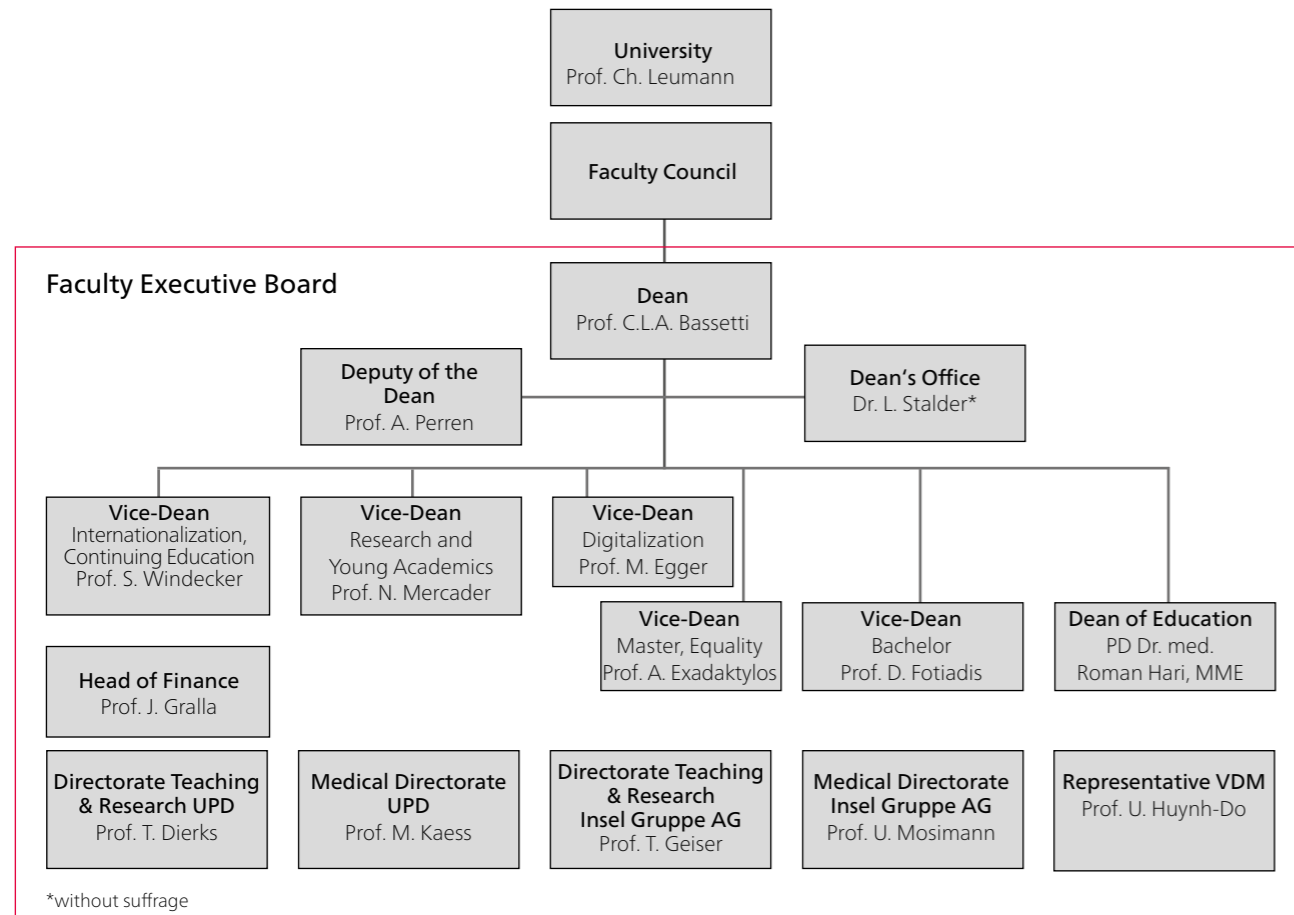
University
Prof. Ch. Leumann

Faculty Council

Faculty Executive Board

Dean
Prof. C.L.A. Bassetti

Deputy of the Dean
Prof. A. Perren

Dean's Office
Dr. L. Stalder*

Vice-Dean
Internationalization, Continuing Education
Prof. S. Windecker

Vice-Dean
Research and Young Academics
Prof. N. Mercader

Vice-Dean
Digitalization
Prof. M. Egger

Vice-Dean
Master, Equality
Prof. A. Exadaktylos

Vice-Dean
Bachelor
Prof. D. Fotiadis

Dean of Education
PD Dr. med. Roman Hari, MME

Head of Finance
Prof. J. Gralla

Directorate Teaching & Research UPD
Prof. T. Dierks

Medical Directorate UPD
Prof. M. Kaess

Directorate Teaching & Research Insel Gruppe AG
Prof. T. Geiser

Medical Directorate Insel Gruppe AG
Prof. U. Mosimann

Representative VDM
Prof. U. Huynh-Do

*without suffrage